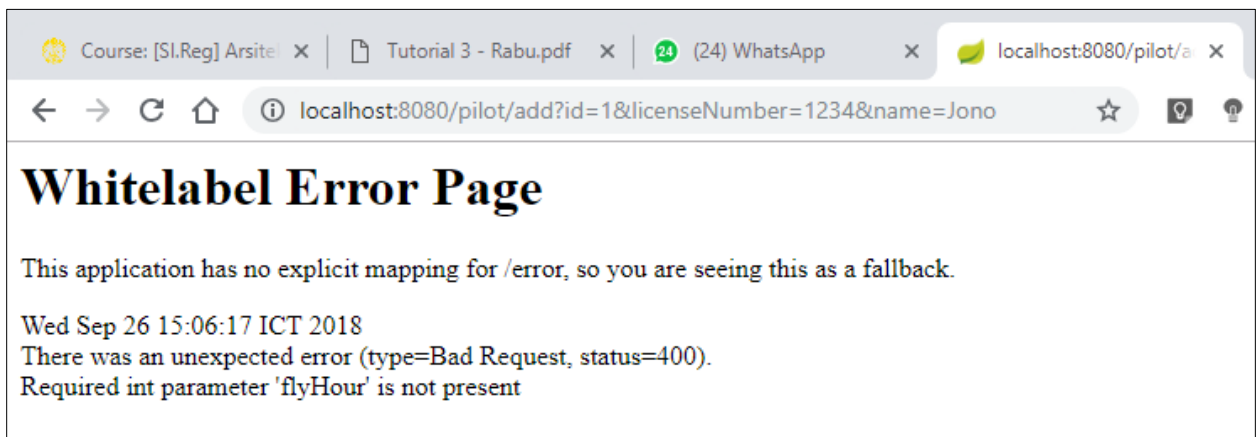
Course: [SI.Reg] Arsite
Tutorial 3 - Rabu.pdf
24
(24) WhatsApp
localhost:8080/pilot/a

localhost:8080/pilot/add?id=1&licenseNumber=1234&name=Jono

# Whitelabel Error Page

This application has no explicit mapping for /error, so you are seeing this as a fallback.

Wed Sep 26 15:06:17 ICT 2018
There was an unexpected error (type=Bad Request, status=400).
Required int parameter 'flyHour' is not present